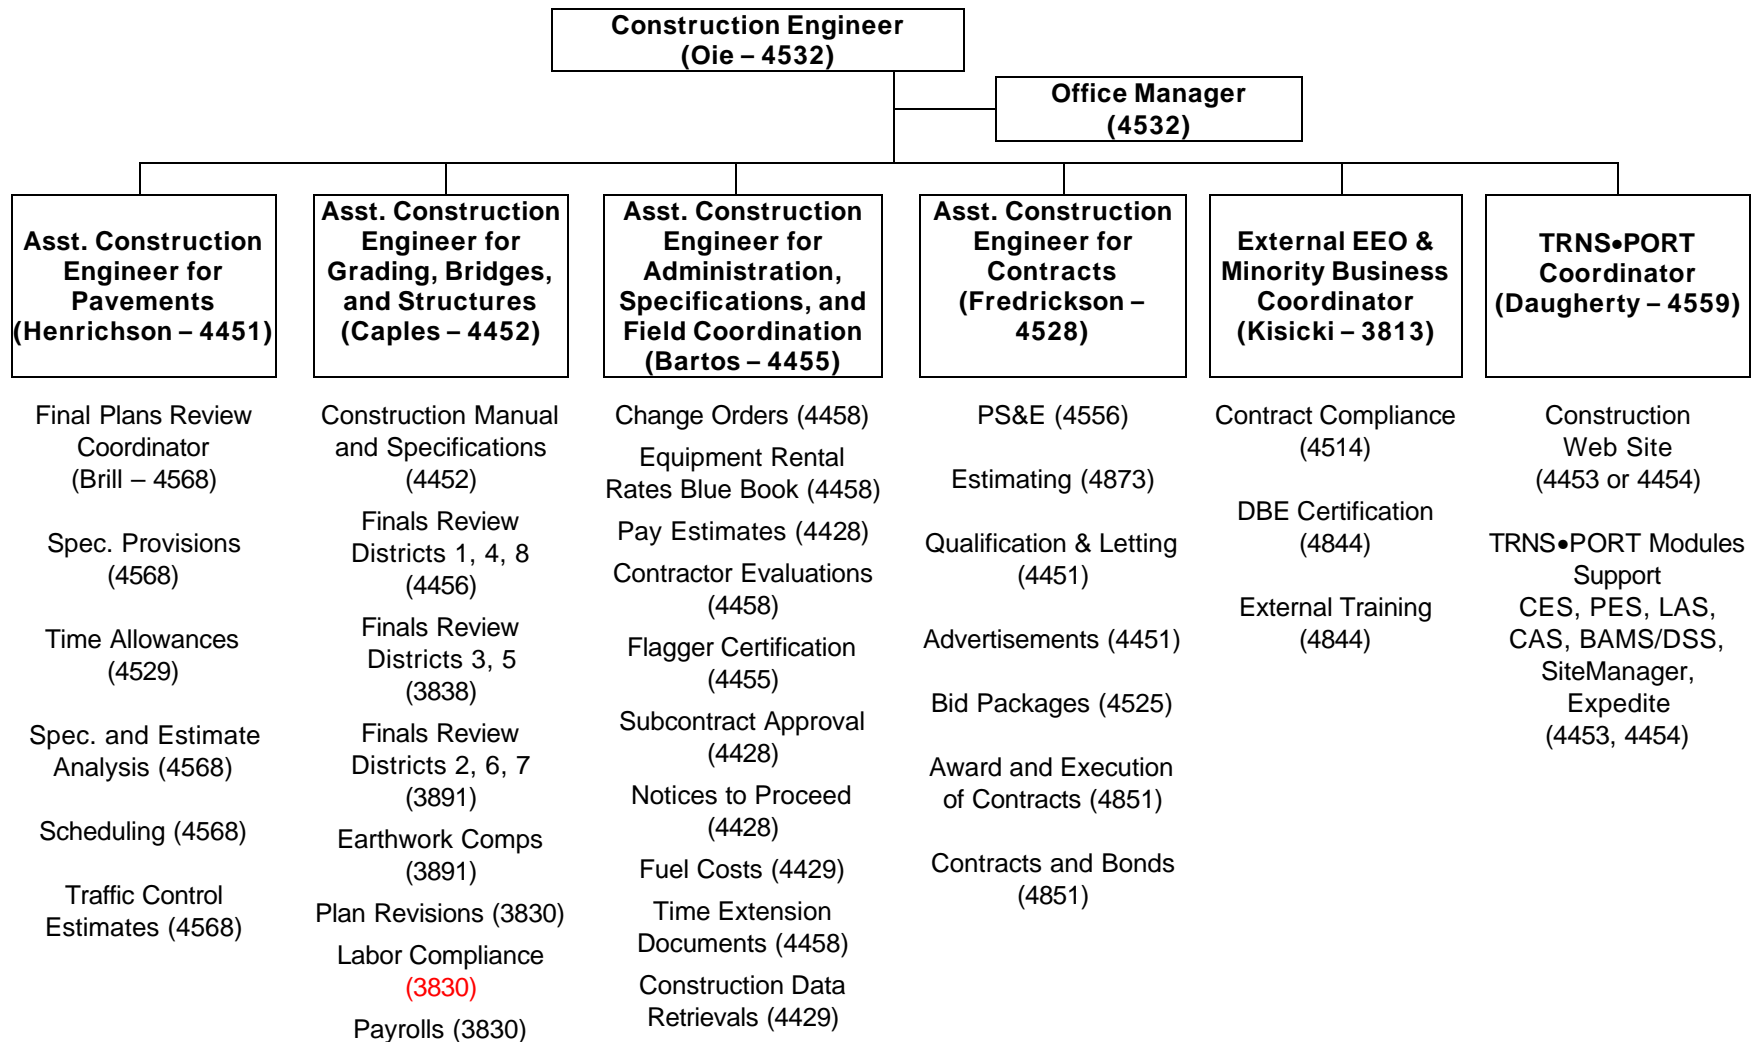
Construction Engineer
(Oie – 4532)

Office Manager
(4532)

Asst. Construction Engineer for Pavements (Henrichson – 4451)

Final Plans Review Coordinator (Brill – 4568)

Spec. Provisions (4568)

Time Allowances (4529)

Spec. and Estimate Analysis (4568)

Scheduling (4568)

Traffic Control Estimates (4568)

Asst. Construction Engineer for Grading, Bridges, and Structures (Caples – 4452)

Construction Manual and Specifications (4452)

Finals Review Districts 1, 4, 8 (4456)

Finals Review Districts 3, 5 (3838)

Finals Review Districts 2, 6, 7 (3891)

Earthwork Comps (3891)

Plan Revisions (3830)

Labor Compliance (3830)

Payrolls (3830)

Asst. Construction Engineer for Administration, Specifications, and Field Coordination (Bartos – 4455)

Change Orders (4458)

Equipment Rental Rates Blue Book (4458)

Pay Estimates (4428)

Contractor Evaluations (4458)

Flagger Certification (4455)

Subcontract Approval (4428)

Notices to Proceed (4428)

Fuel Costs (4429)

Time Extension Documents (4458)

Construction Data Retrievals (4429)

Asst. Construction Engineer for Contracts (Fredrickson – 4528)

PS&E (4556)

Estimating (4873)

Qualification & Letting (4451)

Advertisements (4451)

Bid Packages (4525)

Award and Execution of Contracts (4851)

Contracts and Bonds (4851)

External EEO & Minority Business Coordinator (Kisicki – 3813)

Contract Compliance (4514)

DBE Certification (4844)

External Training (4844)

TRNS•PORT Coordinator (Daugherty – 4559)

Construction Web Site (4453 or 4454)

TRNS•PORT Modules Support CES, PES, LAS, CAS, BAMS/DSS, SiteManager, Expedite (4453, 4454)